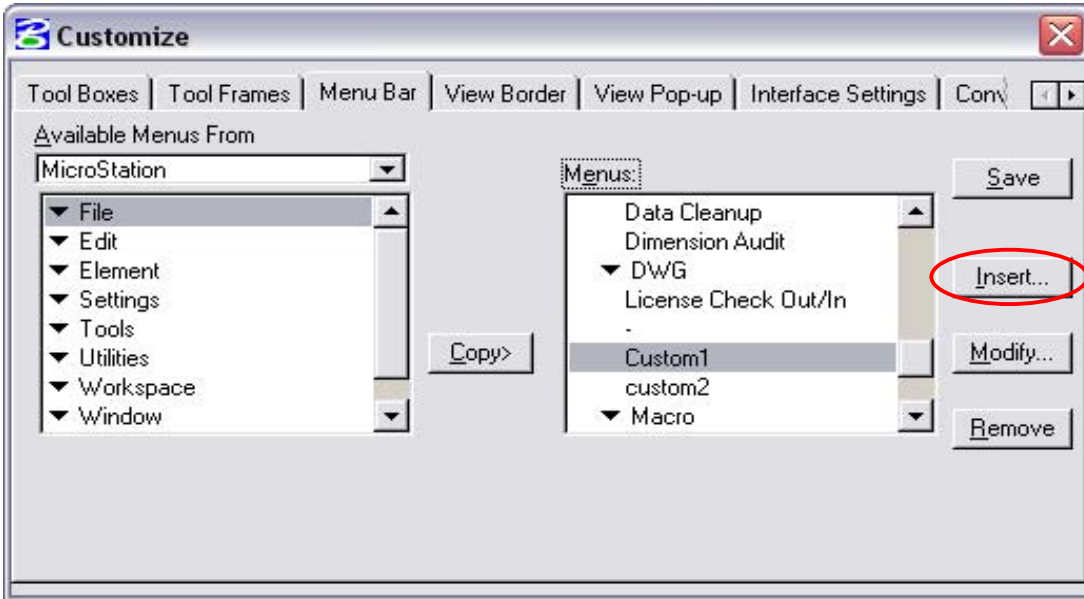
Customize

Tool Boxes | Tool Frames | Menu Bar | View Border | View Pop-up | Interface Settings | Conv

Available Menus From

MicroStation

File
Edit
Element
Settings
Tools
Utilities
Workspace
Window

Copy>

Menus:

Data Cleanup
Dimension Audit
DWG
License Check Out/In
-
Custom1
custom2
Macro

Save

Insert...

Modify...

Remove